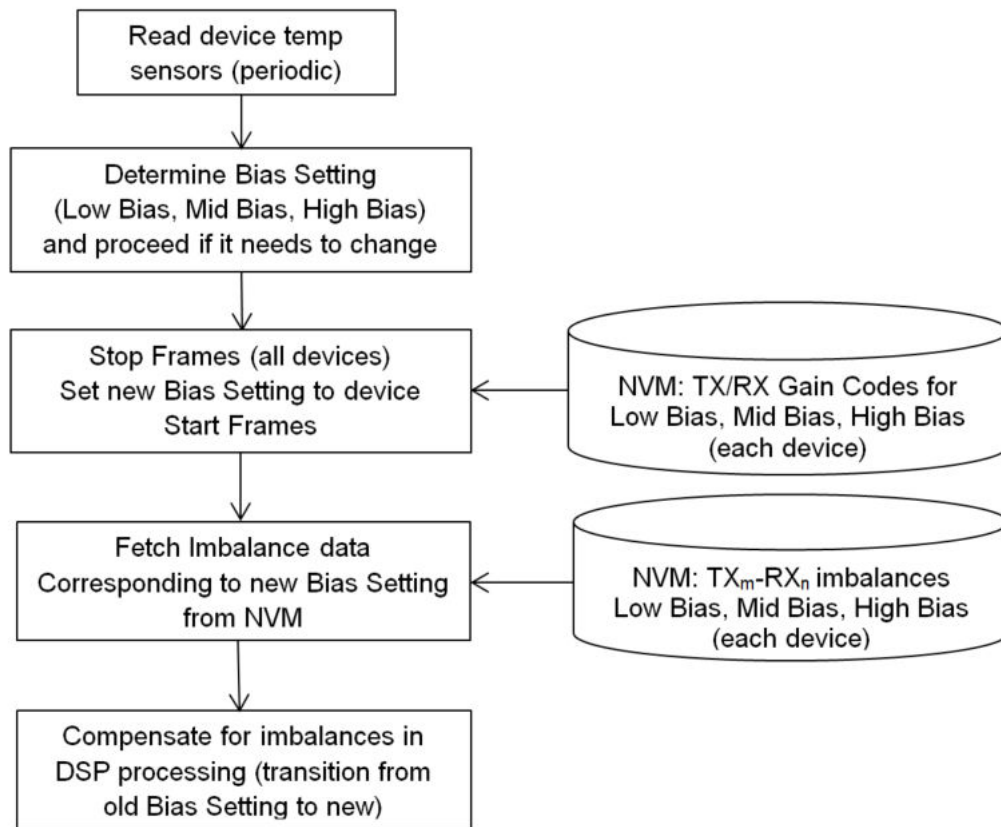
Read device temp sensors (periodic)

Determine Bias Setting (Low Bias, Mid Bias, High Bias) and proceed if it needs to change

Stop Frames (all devices) Set new Bias Setting to device Start Frames

NVM: TX/RX Gain Codes for Low Bias, Mid Bias, High Bias (each device)

Fetch Imbalance data Corresponding to new Bias Setting from NVM

NVM: $TX_m$-$RX_n$ imbalances Low Bias, Mid Bias, High Bias (each device)

Compensate for imbalances in DSP processing (transition from old Bias Setting to new)